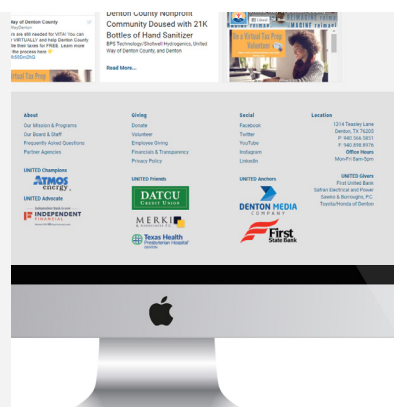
y of Denton County
@UWDenton

s are still needed for VITA! You can t VIRTUALLY and help Denton County le their taxes for FREE. Learn more the process here ▸
5t60SrvZ0Q

Denton County Nonprofit Community Doused with 21K Bottles of Hand Sanitizer

BPS Technology/Shotwell Hydrogenics, United Way of Denton County, and Denton

Read More...

Be a Virtual Tax Prep Volunteer

About
Our Mission & Programs
Our Board & Staff
Frequently Asked Questions
Partner Agencies

UNITED Champions
ATMOS energy

UNITED Advocate
INDEPENDENT FINANCIAL

Giving
Donate
Volunteer
Employee Giving
Financials & Transparency
Privacy Policy

UNITED Friends
DATCU CREDIT UNION
MERKI
Texas Health Presbyterian Hospital DENTON

Social
Facebook
Twitter
YouTube
Instagram
LinkedIn

UNITED Anchors
DENTON MEDIA COMPANY
First State Bank

Location
1314 Teasley Lane
Denton, TX 76205
P: 940.566.5851
F: 940.898.8976
Office Hours
Mon-Fri 8am-5pm

UNITED Givers
First United Bank
Sahian Electrical and Power
Saleiko & Burroughs, P.C.
Toyota/Honda of Denton